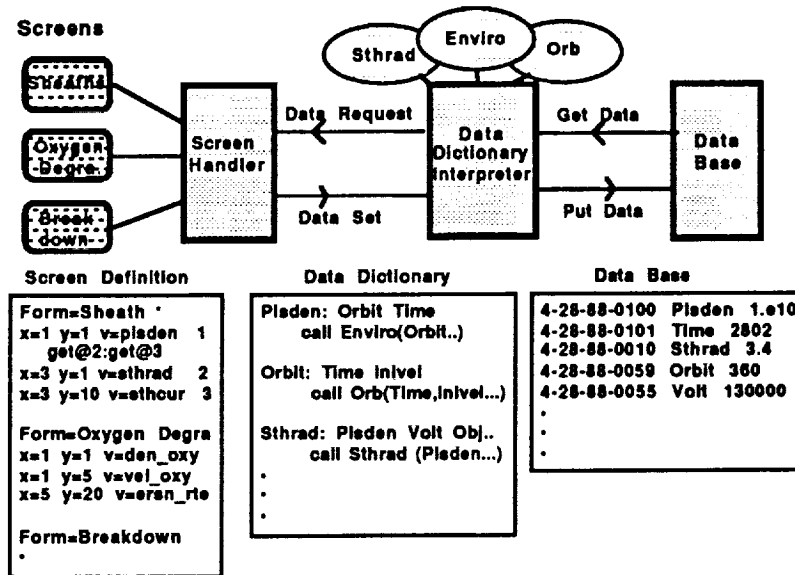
Screens

Sheaths

Oxygen -Degra

Break -down

Screen Handler

Sthrad

Enviro

Orb

Data Request

Data Set

Data Dictionary Interpreter

Get Data

Put Data

Data Base

Screen Definition

Form=Sheath
x=1 y=1 v=plsden 1
get@2:get@3
x=3 y=1 v=sthrad 2
x=3 y=10 v=sthcur 3

Form=Oxygen Degra
x=1 y=1 v=den_oxy
x=1 y=5 v=vel_oxy
x=5 y=20 v=eran_rte

Form=Breakdown
•

Data Dictionary

Plsden: Orbit Time
call Enviro(Orbit..)

Orbit: Time Inlvel
call Orb(Time,Inlvel...)

Sthrad: Plsden Volt Obj..
call Sthrad (Plsden...)
•
•
•

Data Base

| | | |
|---|---|---|
| 4-28-88-0100 | Plsden | 1.e10 |
| 4-28-88-0101 | Time | 2802 |
| 4-28-88-0010 | Sthrad | 3.4 |
| 4-28-88-0059 | Orbit | 360 |
| 4-28-88-0055 | Volt | 130000 |

•
•
•